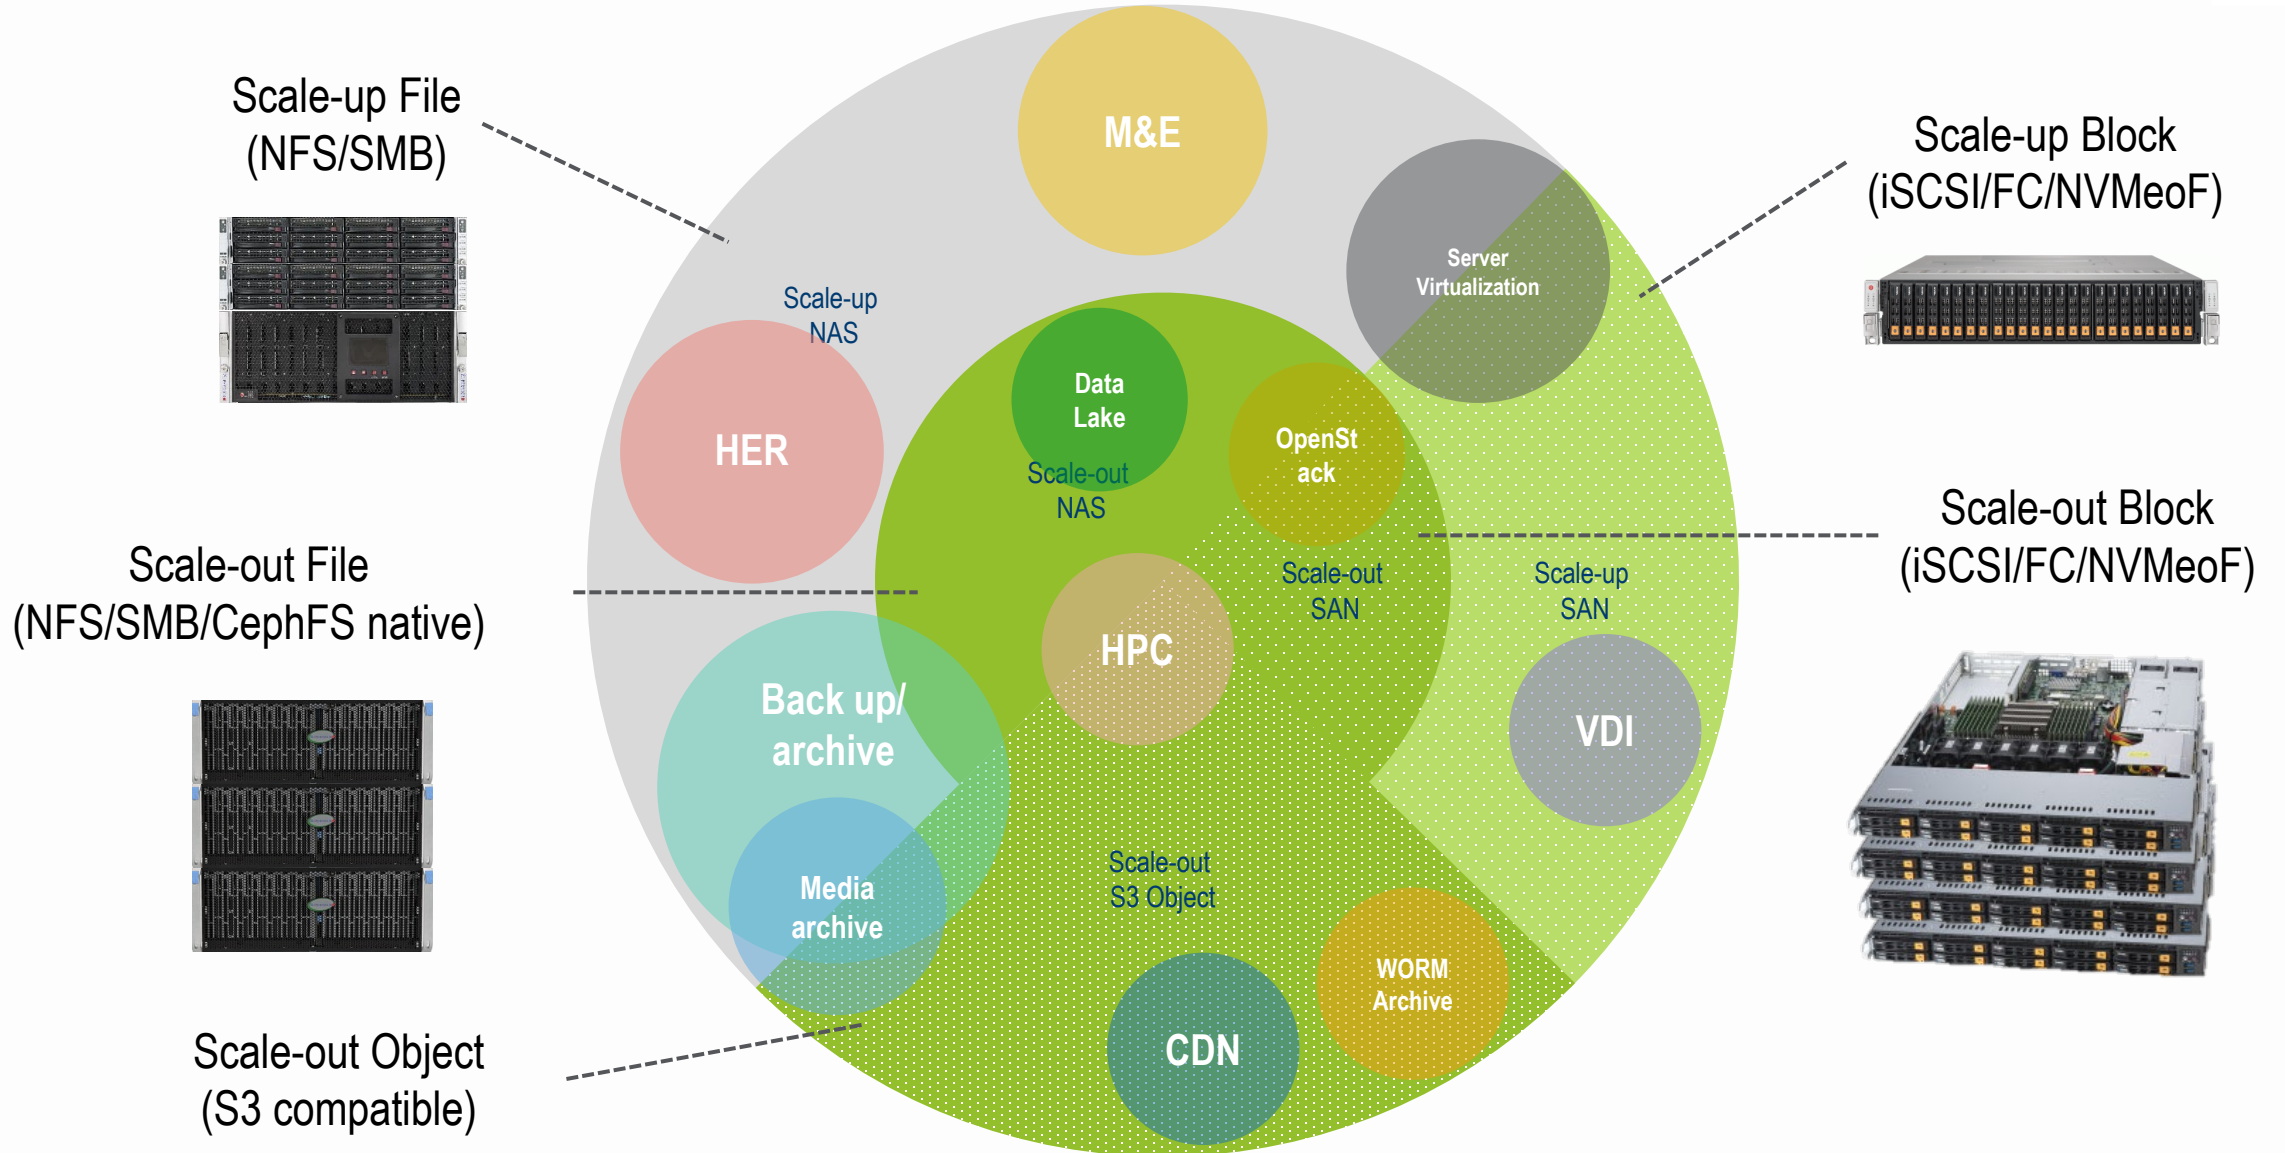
Scale-up File
(NFS/SMB)

Scale-out File
(NFS/SMB/CephFS native)

Scale-out Object
(S3 compatible)

Scale-up Block
(iSCSI/FC/NVMeoF)

Scale-out Block
(iSCSI/FC/NVMeoF)

M&E

Server Virtualization

Scale-up NAS

HER

Data Lake

Scale-out NAS

OpenStack

Scale-out SAN

Scale-up SAN

HPC

Back up/ archive

VDI

Media archive

Scale-out S3 Object

WORM Archive

CDN